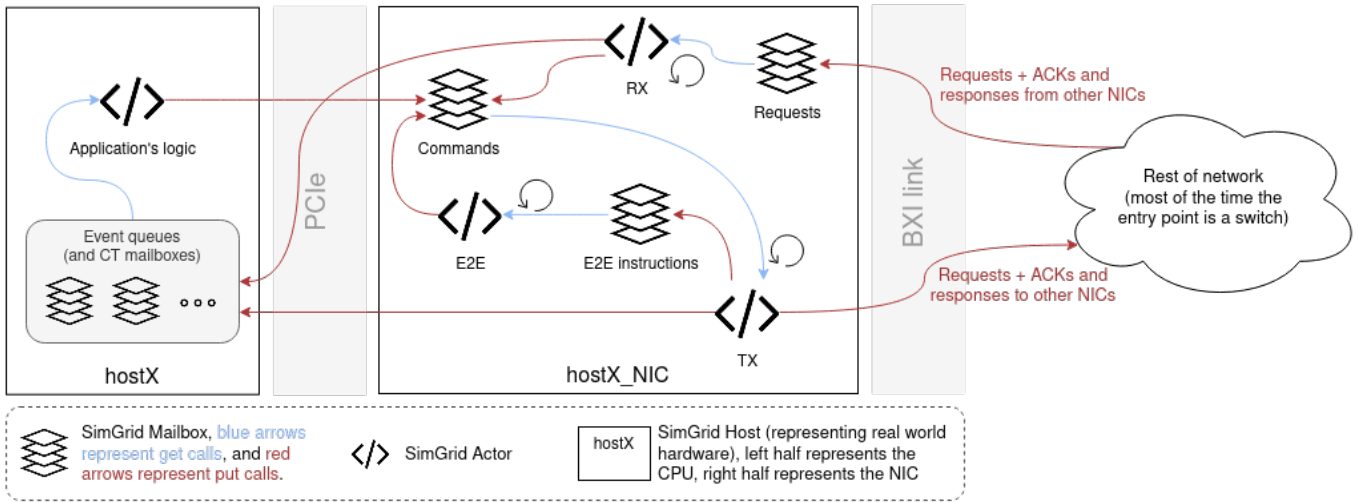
Application's logic

Event queues
(and CT mailboxes)

hostX

PCIe

RX

Requests

Commands

E2E

E2E instructions

TX

hostX_NIC

BXI link

Requests + ACKs and responses from other NICs

Rest of network
(most of the time the entry point is a switch)

Requests + ACKs and responses to other NICs

SimGrid Mailbox, blue arrows represent get calls, and red arrows represent put calls.

SimGrid Actor

hostX

SimGrid Host (representing real world hardware), left half represents the CPU, right half represents the NIC